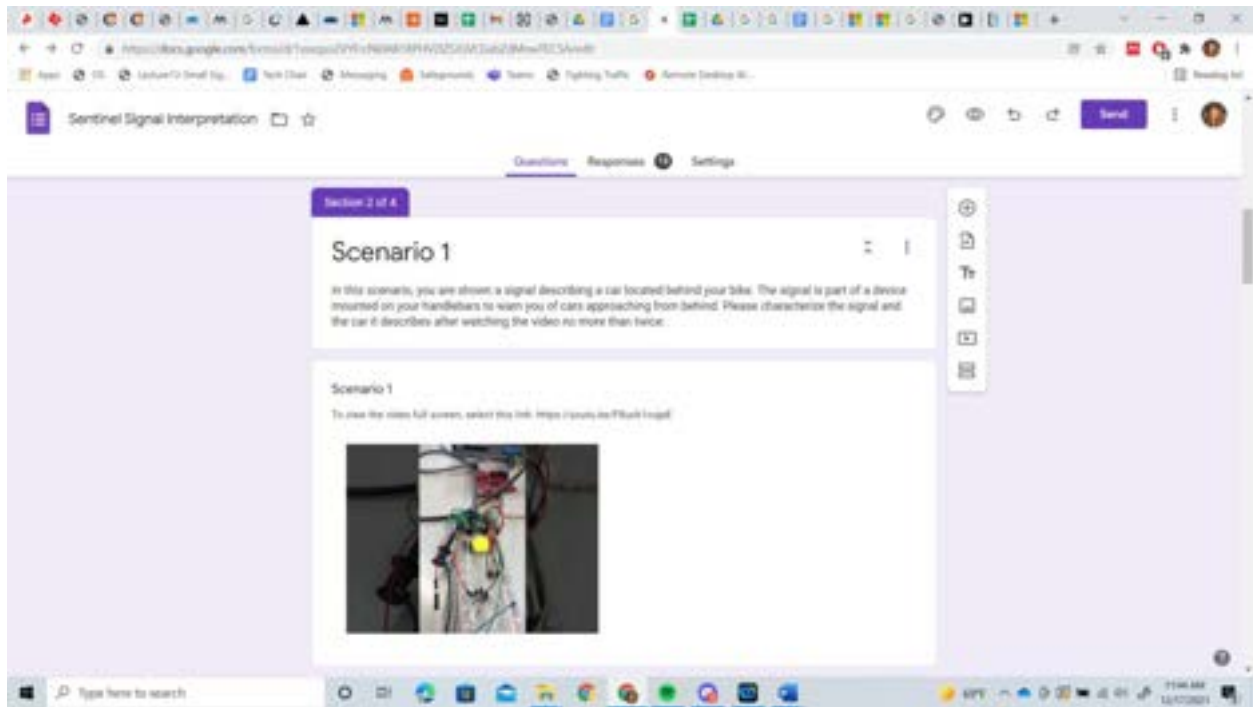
Sentinel Signal Interpretation

Send

Questions Responses Settings

Section 2 of 4

Scenario 1

In this scenario, you are shown a signal describing a car located behind your bike. The signal is part of a device mounted on your handlebars to warn you of cars approaching from behind. Please characterize the signal and the car it describes after watching the video no more than twice.

Scenario 1

To view the video full screen, select this link: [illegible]

Type here to search